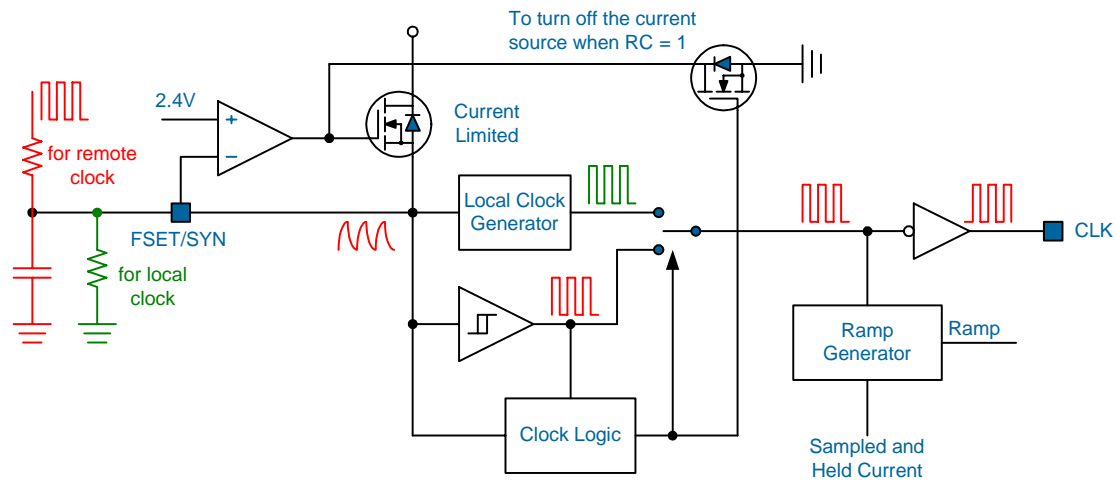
To turn off the current source when RC = 1

2.4V

+

−

Current Limited

for remote clock

Local Clock Generator

FSET/SYN

for local clock

CLK

Ramp Generator

Ramp

Clock Logic

Sampled and Held Current